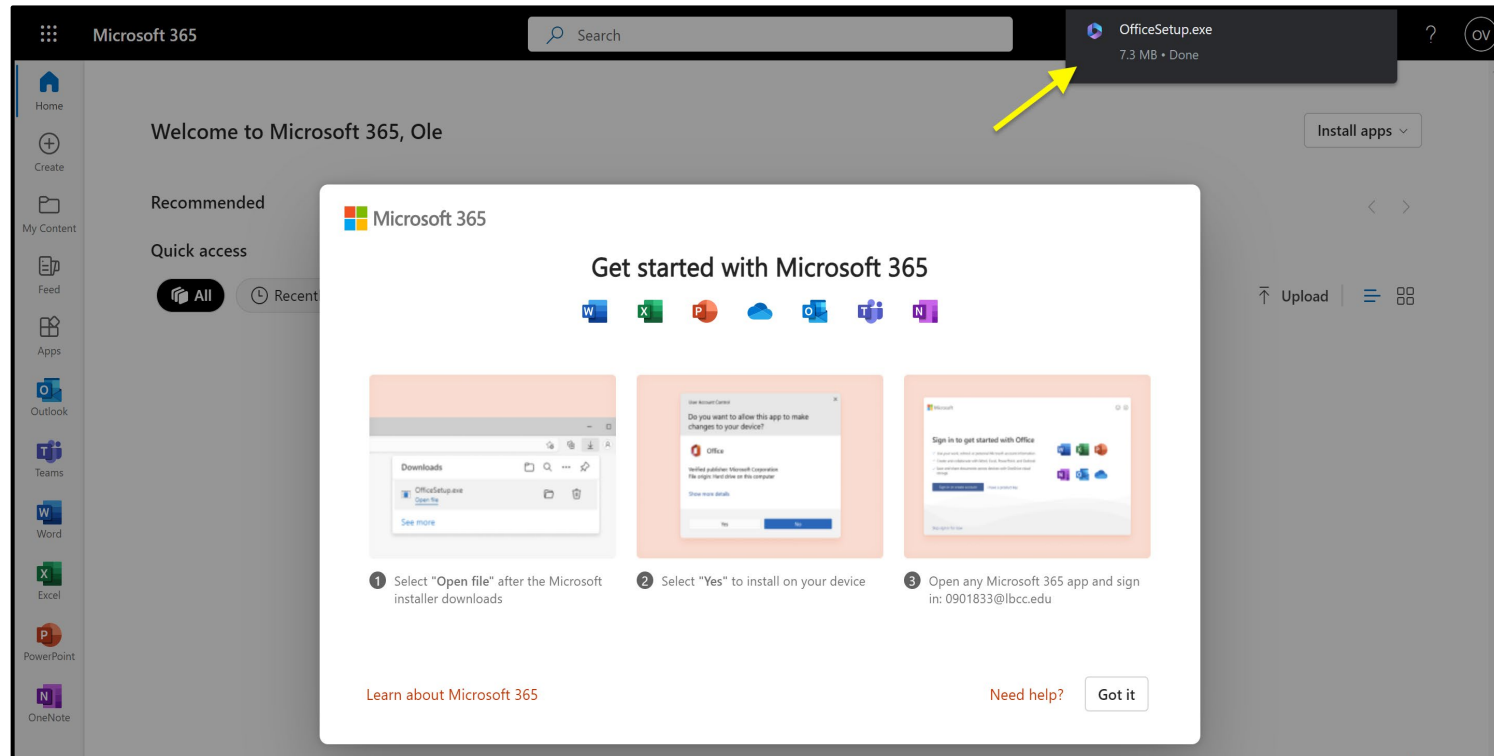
Microsoft 365

Search

OfficeSetup.exe
7.3 MB • Done

?

OV

Home

Create

My Content

Feed

Apps

Outlook

Teams

Word

Excel

PowerPoint

OneNote

Welcome to Microsoft 365, Ole

Install apps

Recommended

Quick access

All

Recent

Upload

Microsoft 365

Get started with Microsoft 365

Downloads

OfficeSetup.exe
Open file

See more

User Account Control

Do you want to allow this app to make changes to your device?

Office

Verified publisher: Microsoft Corporation
File origin: Hard drive on this computer

Show more details

Yes

No

Microsoft

Sign in to get started with Office

1 Select "Open file" after the Microsoft installer downloads

2 Select "Yes" to install on your device

3 Open any Microsoft 365 app and sign in: 0901833@lbcc.edu

Learn about Microsoft 365

Need help?

Got it